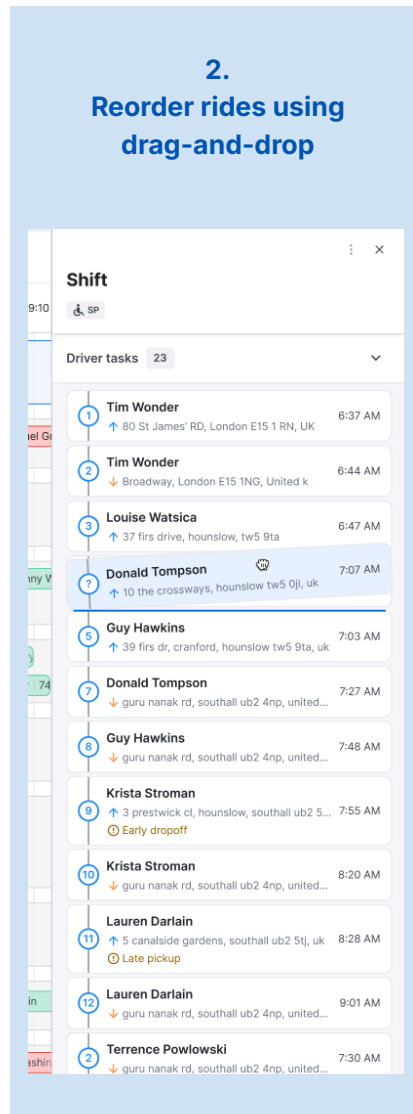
2.
Reorder rides using drag-and-drop

9:10

el Gr

nny W

74

in

ashin

Shift

SP

Driver tasks 23

1 Tim Wonder
80 St James' RD, London E15 1 RN, UK 6:37 AM

2 Tim Wonder
Broadway, London E15 1NG, United k 6:44 AM

3 Louise Watsica
37 firs drive, hounslow, tw5 9ta 6:47 AM

? Donald Tompson
10 the crossways, hounslow tw5 0jl, uk 7:07 AM

5 Guy Hawkins
39 firs dr, cranford, hounslow tw5 9ta, uk 7:03 AM

7 Donald Tompson
guru nanak rd, southall ub2 4np, united... 7:27 AM

8 Guy Hawkins
guru nanak rd, southall ub2 4np, united... 7:48 AM

9 Krista Stroman
3 prestwick cl, hounslow, southall ub2 5... 7:55 AM
Early dropoff

10 Krista Stroman
guru nanak rd, southall ub2 4np, united... 8:20 AM

11 Lauren Darlain
5 canalside gardens, southall ub2 5tj, uk 8:28 AM
Late pickup

12 Lauren Darlain
guru nanak rd, southall ub2 4np, united... 9:01 AM

2 Terrence Powlowski
guru nanak rd, southall ub2 4np, united... 7:30 AM